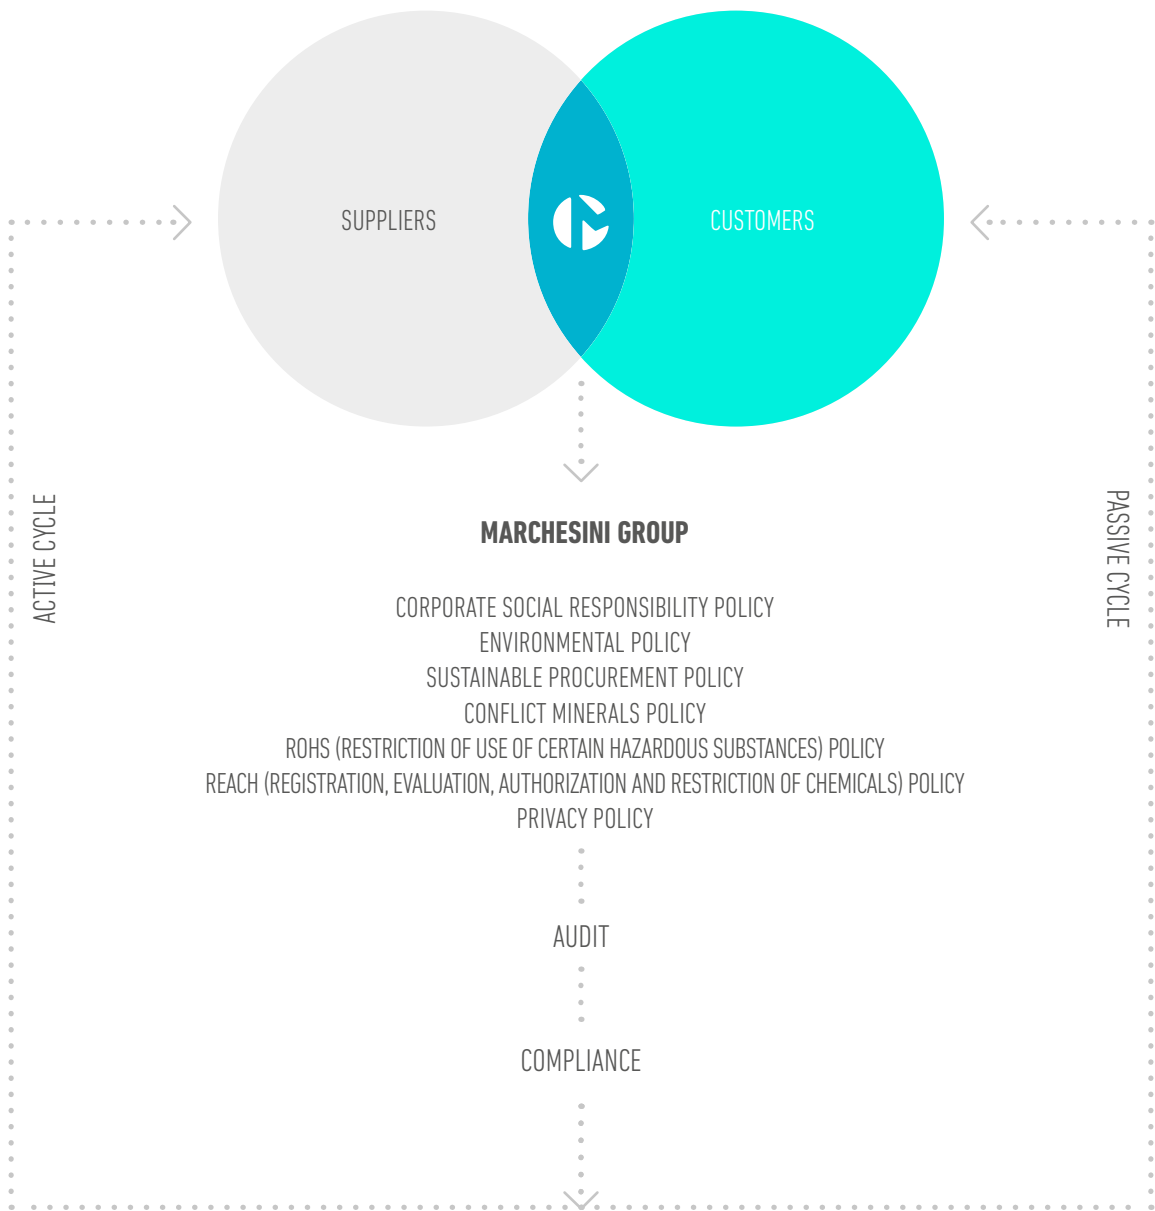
SUPPLIERS

CUSTOMERS

ACTIVE CYCLE

PASSIVE CYCLE

MARCHESINI GROUP

CORPORATE SOCIAL RESPONSIBILITY POLICY
ENVIRONMENTAL POLICY
SUSTAINABLE PROCUREMENT POLICY
CONFLICT MINERALS POLICY
ROHS (RESTRICTION OF USE OF CERTAIN HAZARDOUS SUBSTANCES) POLICY
REACH (REGISTRATION, EVALUATION, AUTHORIZATION AND RESTRICTION OF CHEMICALS) POLICY
PRIVACY POLICY

AUDIT

COMPLIANCE